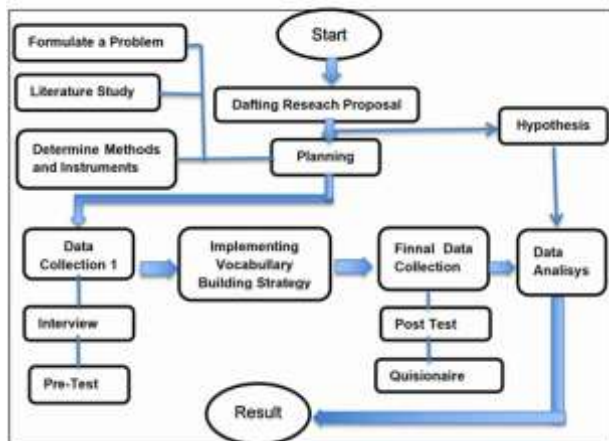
Start

Formulate a Problem

Literature Study

Dafting Reseach Proposal

Hypothesis

Determine Methods and Instruments

Planning

Data Collection 1

Implementing Vocabullary Building Strategy

Finnal Data Collection

Data Analisys

Interview

Post Test

Pre-Test

Quisionaire

Result